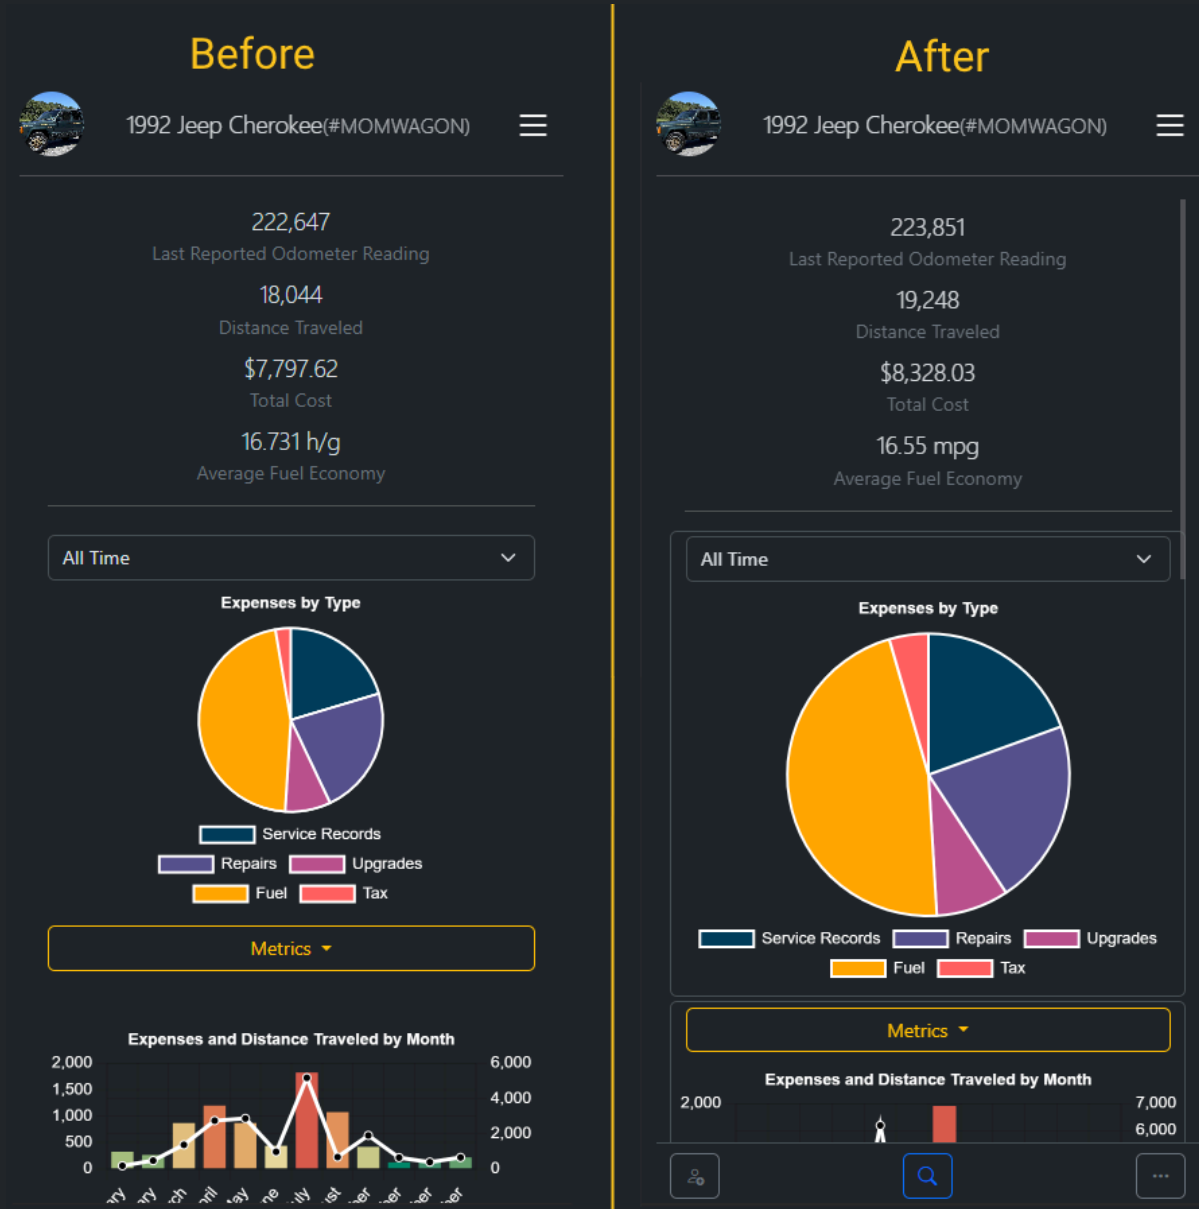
Before

1992 Jeep Cherokee(#MOMWAGON)

222,647
Last Reported Odometer Reading

18,044
Distance Traveled

$7,797.62
Total Cost

16.731 h/g
Average Fuel Economy

All Time

Expenses by Type

Service Records
Repairs Upgrades
Fuel Tax

Metrics

Expenses and Distance Traveled by Month

2,000
1,500
1,000
500
0

6,000
4,000
2,000
0

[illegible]

After

1992 Jeep Cherokee(#MOMWAGON)

223,851
Last Reported Odometer Reading

19,248
Distance Traveled

$8,328.03
Total Cost

16.55 mpg
Average Fuel Economy

All Time

Expenses by Type

Service Records Repairs Upgrades
Fuel Tax

Metrics

Expenses and Distance Traveled by Month

2,000

7,000
6,000

...